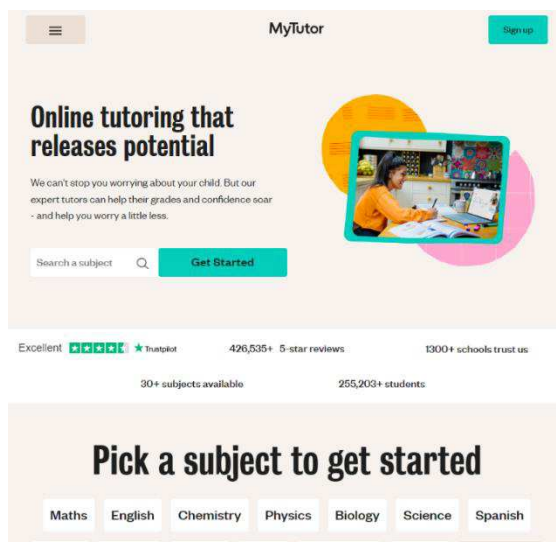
MyTutor

Sign up

Online tutoring that releases potential

We can't stop you worrying about your child. But our expert tutors can help their grades and confidence soar - and help you worry a little less.

Search a subject

Get Started

Excellent ★ Trustpilot

426,535+ 5-star reviews

1300+ schools trust us

30+ subjects available

255,203+ students

Pick a subject to get started

Maths English Chemistry Physics Biology Science Spanish